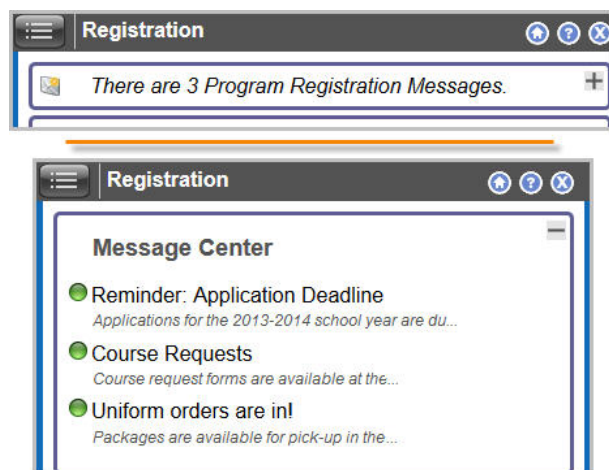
Registration

There are 3 Program Registration Messages.

Registration

Message Center

Reminder: Application Deadline

Applications for the 2013-2014 school year are du...

Course Requests

Course request forms are available at the...

Uniform orders are in!

Packages are available for pick-up in the...